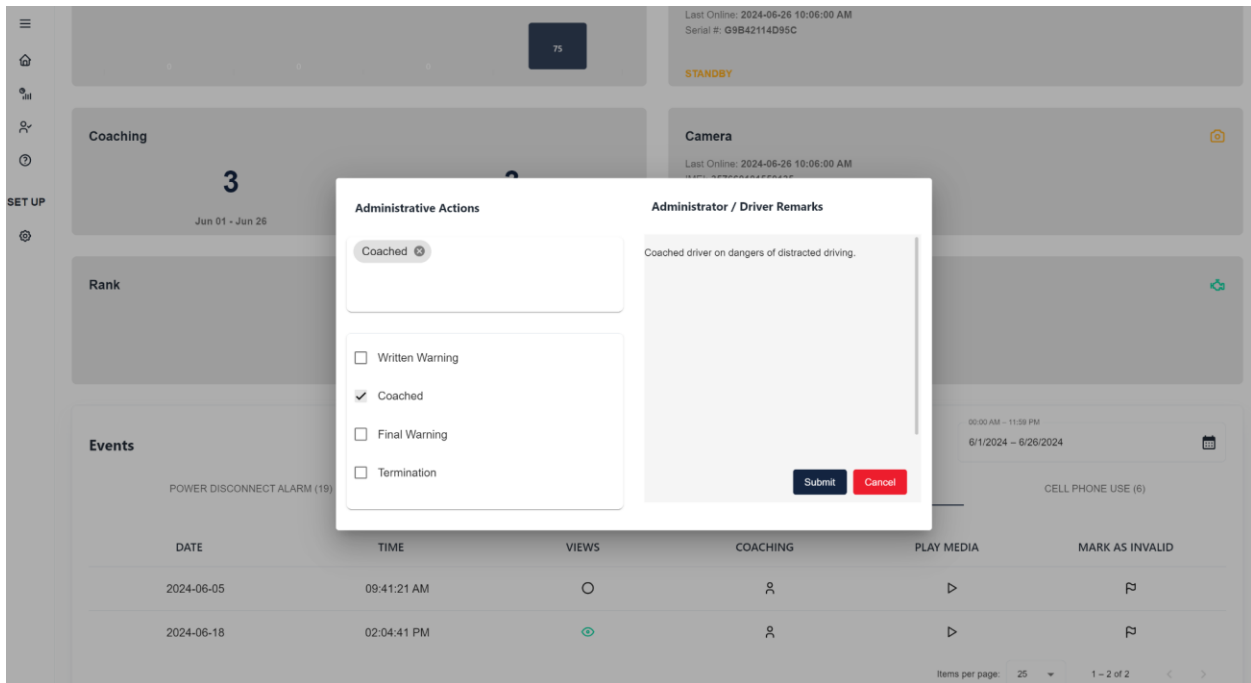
75

Last Online: 2024-06-26 10:06:00 AM
Serial #: G9B42114D95C

STANDBY

SET UP

Coaching

3

Jun 01 - Jun 26

Camera

Last Online: 2024-06-26 10:06:00 AM

Rank

Administrative Actions

Coached

Written Warning

Coached

Final Warning

Termination

Administrator / Driver Remarks

Coached driver on dangers of distracted driving.

Submit

Cancel

Events

POWER DISCONNECT ALARM (19)

00:00 AM – 11:59 PM
6/1/2024 – 6/26/2024

CELL PHONE USE (6)

| DATE | TIME | VIEWS | COACHING | PLAY MEDIA | MARK AS INVALID |
|---|---|---|---|---|---|
| 2024-06-05 | 09:41:21 AM | | | | |
| 2024-06-18 | 02:04:41 PM | | | | |

Items per page: 25

1 – 2 of 2